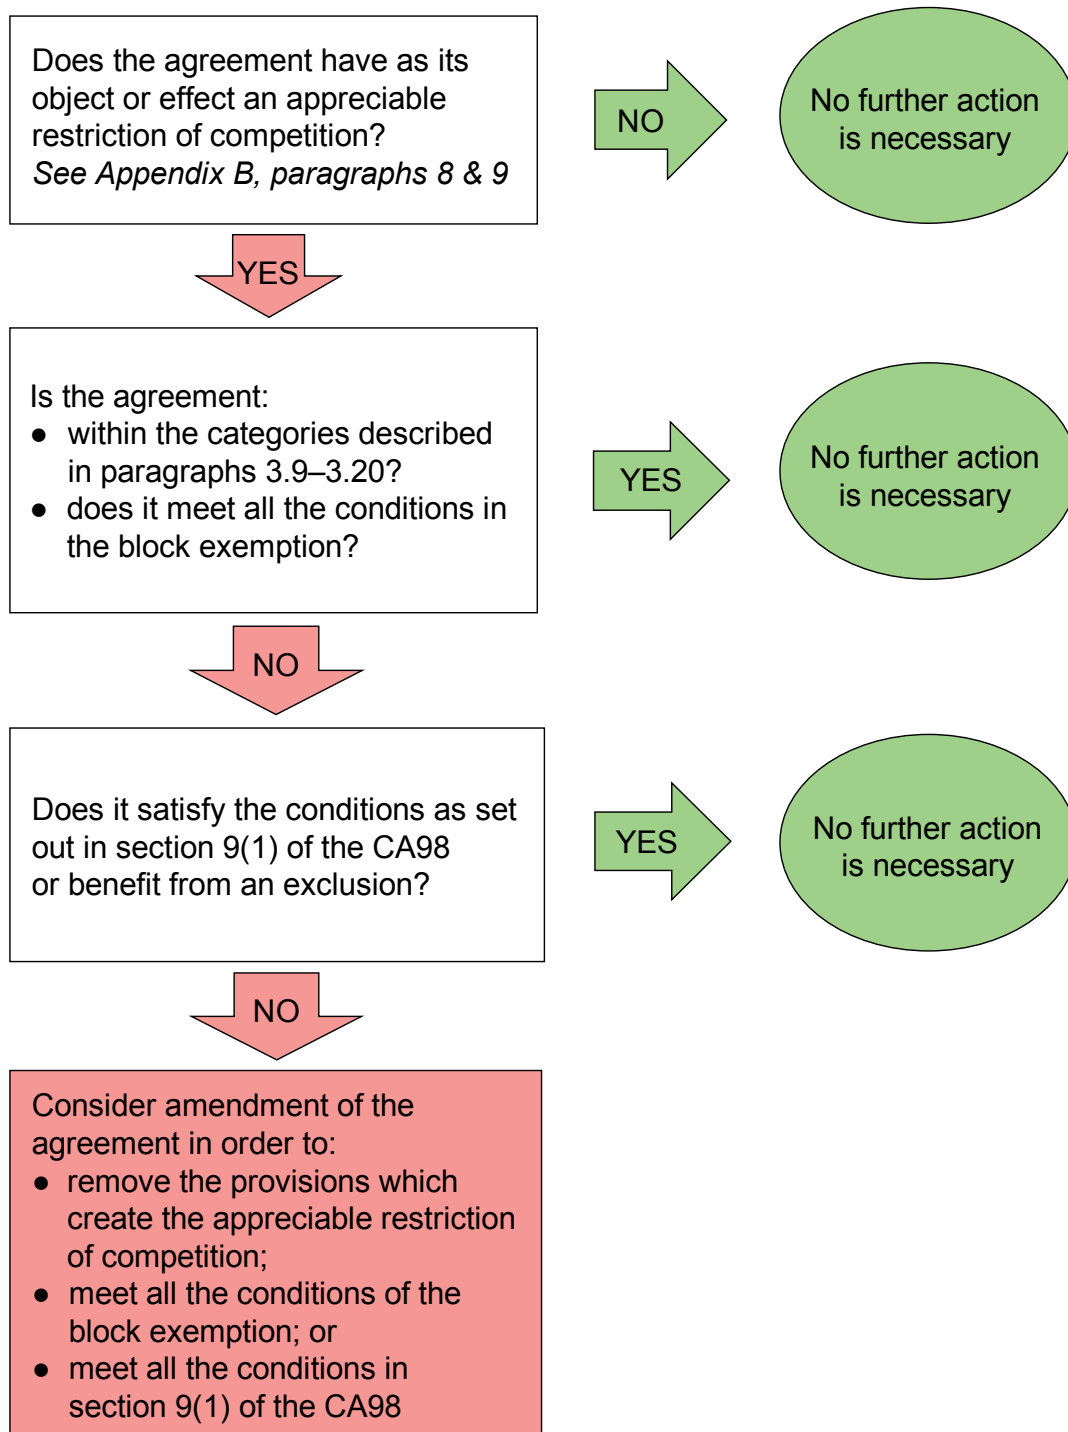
Does the agreement have as its object or effect an appreciable restriction of competition?
*See Appendix B, paragraphs 8 & 9*

NO

No further action is necessary

YES

Is the agreement:
- within the categories described in paragraphs 3.9–3.20?
- does it meet all the conditions in the block exemption?

YES

No further action is necessary

NO

Does it satisfy the conditions as set out in section 9(1) of the CA98 or benefit from an exclusion?

YES

No further action is necessary

NO

Consider amendment of the agreement in order to:
- remove the provisions which create the appreciable restriction of competition;
- meet all the conditions of the block exemption; or
- meet all the conditions in section 9(1) of the CA98